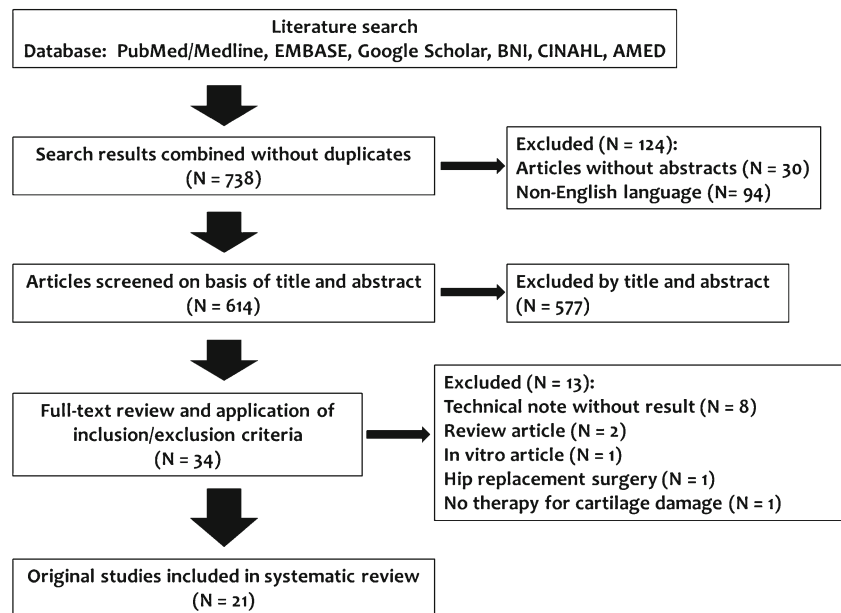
Literature search
Database: PubMed/Medline, EMBASE, Google Scholar, BNI, CINAHL, AMED

Search results combined without duplicates
(N = 738)

Excluded (N = 124):
Articles without abstracts (N = 30)
Non-English language (N= 94)

Articles screened on basis of title and abstract
(N = 614)

Excluded by title and abstract
(N = 577)

Full-text review and application of inclusion/exclusion criteria
(N = 34)

Excluded (N = 13):
Technical note without result (N = 8)
Review article (N = 2)
In vitro article (N = 1)
Hip replacement surgery (N = 1)
No therapy for cartilage damage (N = 1)

Original studies included in systematic review
(N = 21)